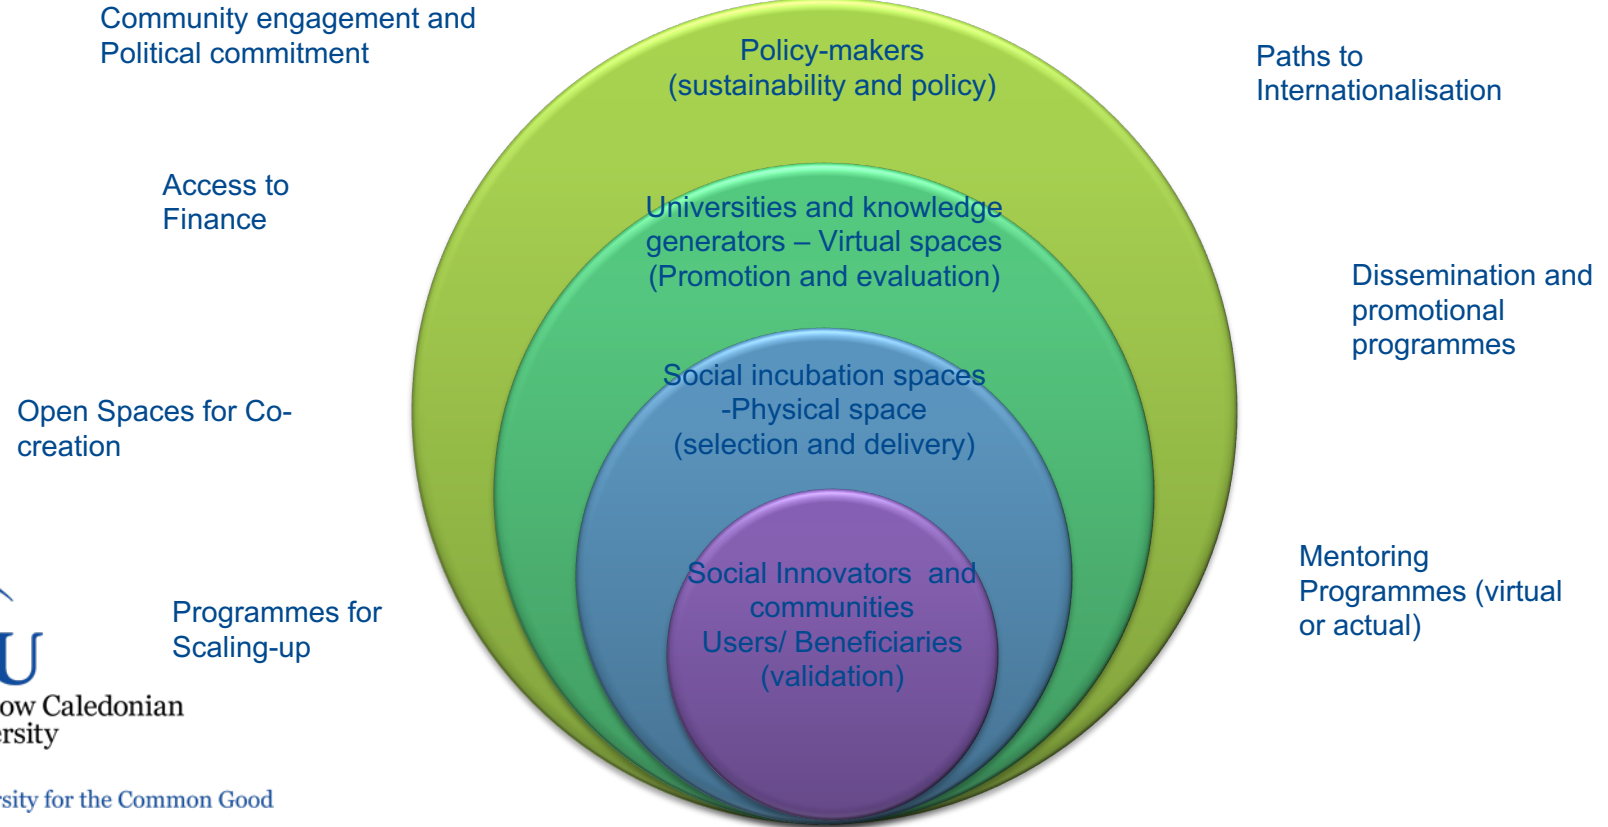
Community engagement and Political commitment

Policy-makers (sustainability and policy)

Paths to Internationalisation

Access to Finance

Universities and knowledge generators – Virtual spaces (Promotion and evaluation)

Dissemination and promotional programmes

Open Spaces for Co-creation

Social incubation spaces -Physical space (selection and delivery)

Social Innovators and communities Users/ Beneficiaries (validation)

Mentoring Programmes (virtual or actual)

Programmes for Scaling-up

U

ow Caledonian
rsity

rsity for the Common Good